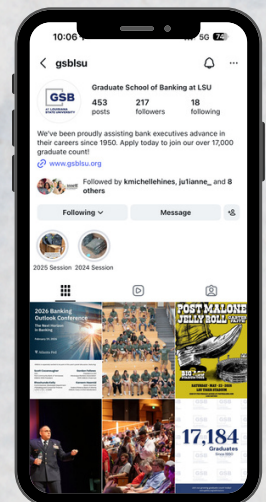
10:06 5G 74

gsblsu

GSB AT LOUISIANA STATE UNIVERSITY

Graduate School of Banking at LSU

453 posts
217 followers
18 following

We've been proudly assisting bank executives advance in their careers since 1950. Apply today to join our over 17,000 graduate count!

www.gsblsu.org

Followed by kmichellehines, ju1ianne_ and 8 others

Following
Message

2025 Session
2024 Session

2026 Banking Outlook Conference
The Next Horizon in Banking

POST MALONE
JELLY ROLL
BIG ASS STADIUM TOUR
SATURDAY • MAY 31 • 2025
LSU TIGER STADIUM

17,184
Graduates